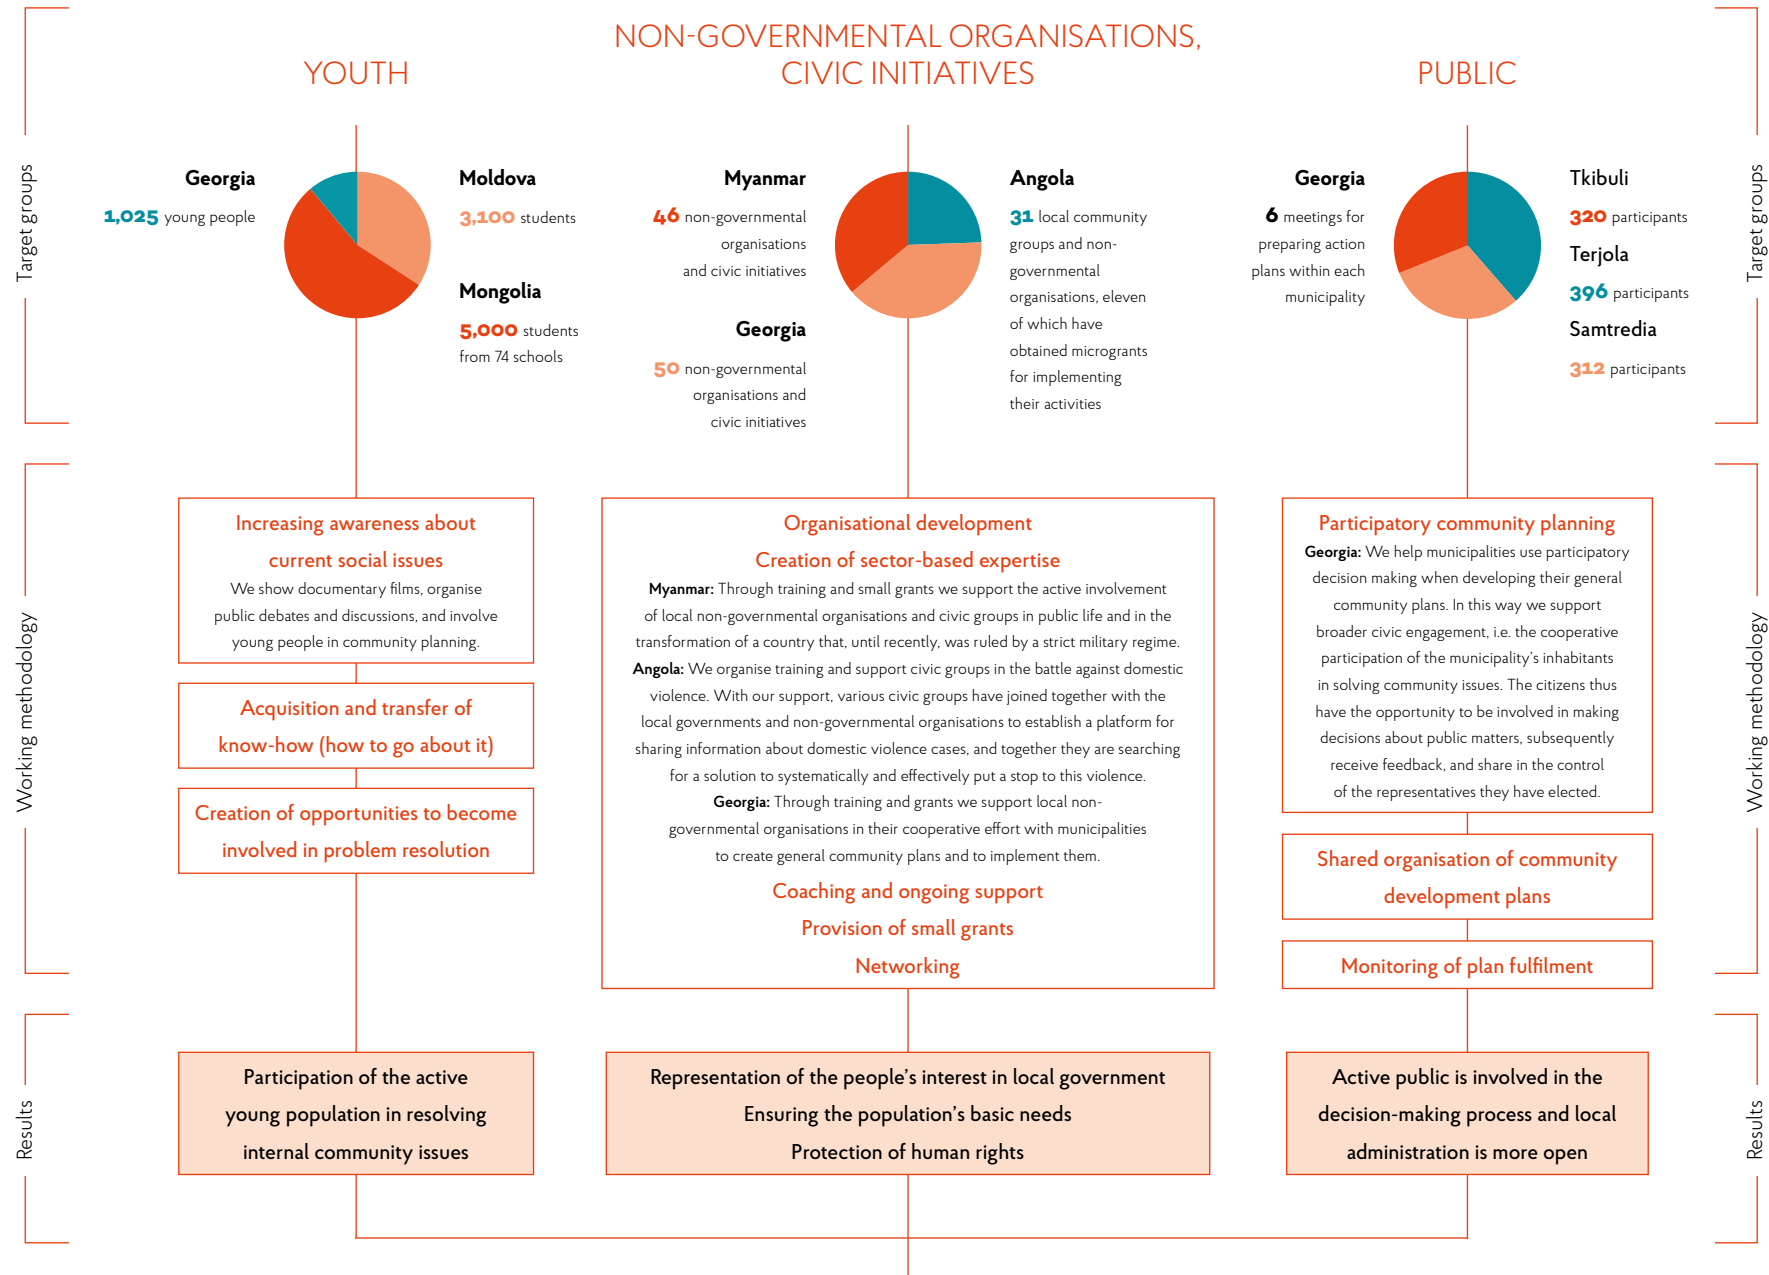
Target groups

YOUTH

NON-GOVERNMENTAL ORGANISATIONS, CIVIC INITIATIVES

PUBLIC

Target groups

Georgia
1,025 young people

Moldova
3,100 students

Mongolia
5,000 students from 74 schools

Myanmar
46 non-governmental organisations and civic initiatives

Georgia
50 non-governmental organisations and civic initiatives

Angola
31 local community groups and non-governmental organisations, eleven of which have obtained microgrants for implementing their activities

Georgia
6 meetings for preparing action plans within each municipality

Tkibuli
320 participants

Terjola
396 participants

Samtredia
312 participants

Working methodology

Increasing awareness about current social issues
We show documentary films, organise public debates and discussions, and involve young people in community planning.

Acquisition and transfer of know-how (how to go about it)

Creation of opportunities to become involved in problem resolution

Organisational development
Creation of sector-based expertise
**Myanmar:** Through training and small grants we support the active involvement of local non-governmental organisations and civic groups in public life and in the transformation of a country that, until recently, was ruled by a strict military regime.
**Angola:** We organise training and support civic groups in the battle against domestic violence. With our support, various civic groups have joined together with the local governments and non-governmental organisations to establish a platform for sharing information about domestic violence cases, and together they are searching for a solution to systematically and effectively put a stop to this violence.
**Georgia:** Through training and grants we support local non-governmental organisations in their cooperative effort with municipalities to create general community plans and to implement them.
Coaching and ongoing support
Provision of small grants
Networking

Participatory community planning
**Georgia:** We help municipalities use participatory decision making when developing their general community plans. In this way we support broader civic engagement, i.e. the cooperative participation of the municipality's inhabitants in solving community issues. The citizens thus have the opportunity to be involved in making decisions about public matters, subsequently receive feedback, and share in the control of the representatives they have elected.

Shared organisation of community development plans

Monitoring of plan fulfilment

Working methodology

Results

Participation of the active young population in resolving internal community issues

Representation of the people's interest in local government
Ensuring the population's basic needs
Protection of human rights

Active public is involved in the decision-making process and local administration is more open

Results